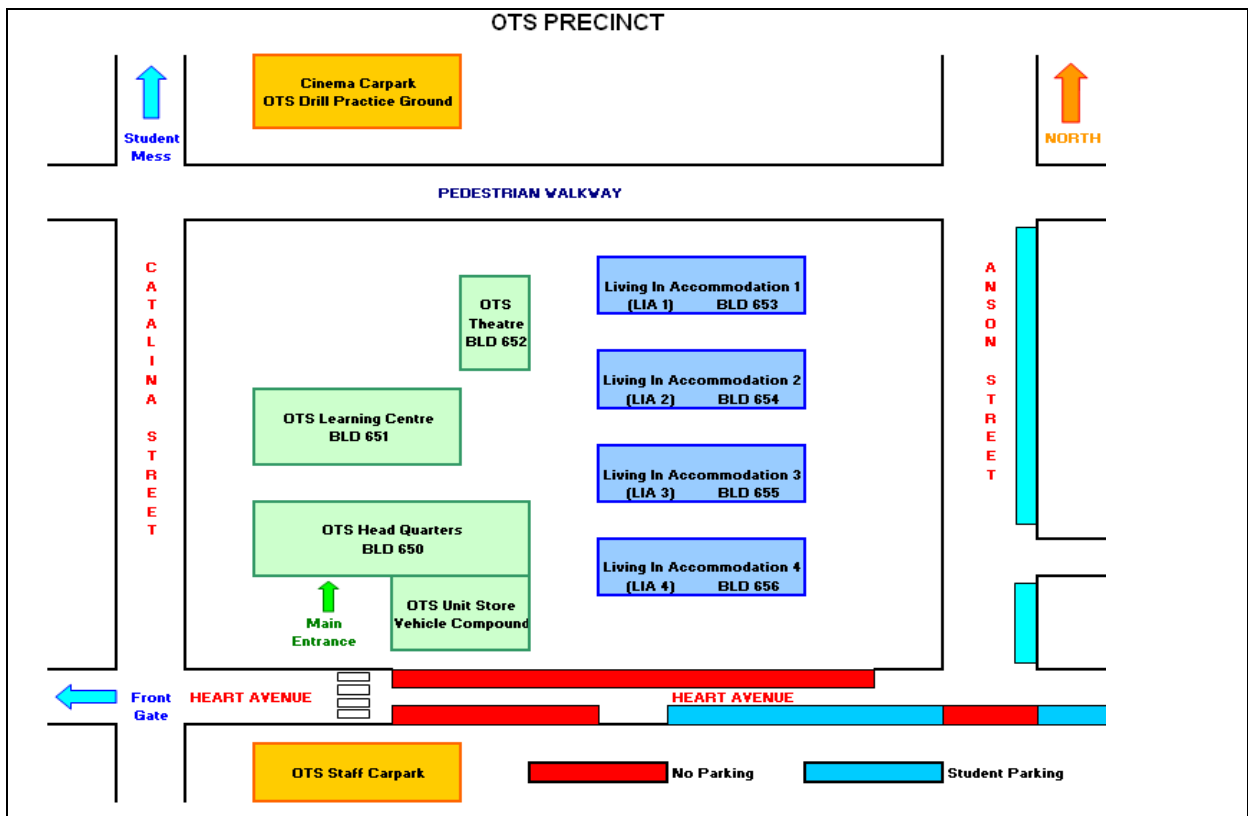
OTS PRECINCT

Student Mess

Cinema Carpark
OTS Drill Practice Ground

NORTH

PEDESTRIAN WALKWAY

CATALINA STREET

OTS Theatre BLD 652

Living In Accommodation 1 (LIA 1) BLD 653

ANSON STREET

Living In Accommodation 2 (LIA 2) BLD 654

OTS Learning Centre BLD 651

Living In Accommodation 3 (LIA 3) BLD 655

OTS Head Quarters BLD 650

Living In Accommodation 4 (LIA 4) BLD 656

Main Entrance

OTS Unit Store Vehicle Compound

Front Gate

HEART AVENUE

HEART AVENUE

OTS Staff Carpark

No Parking

Student Parking